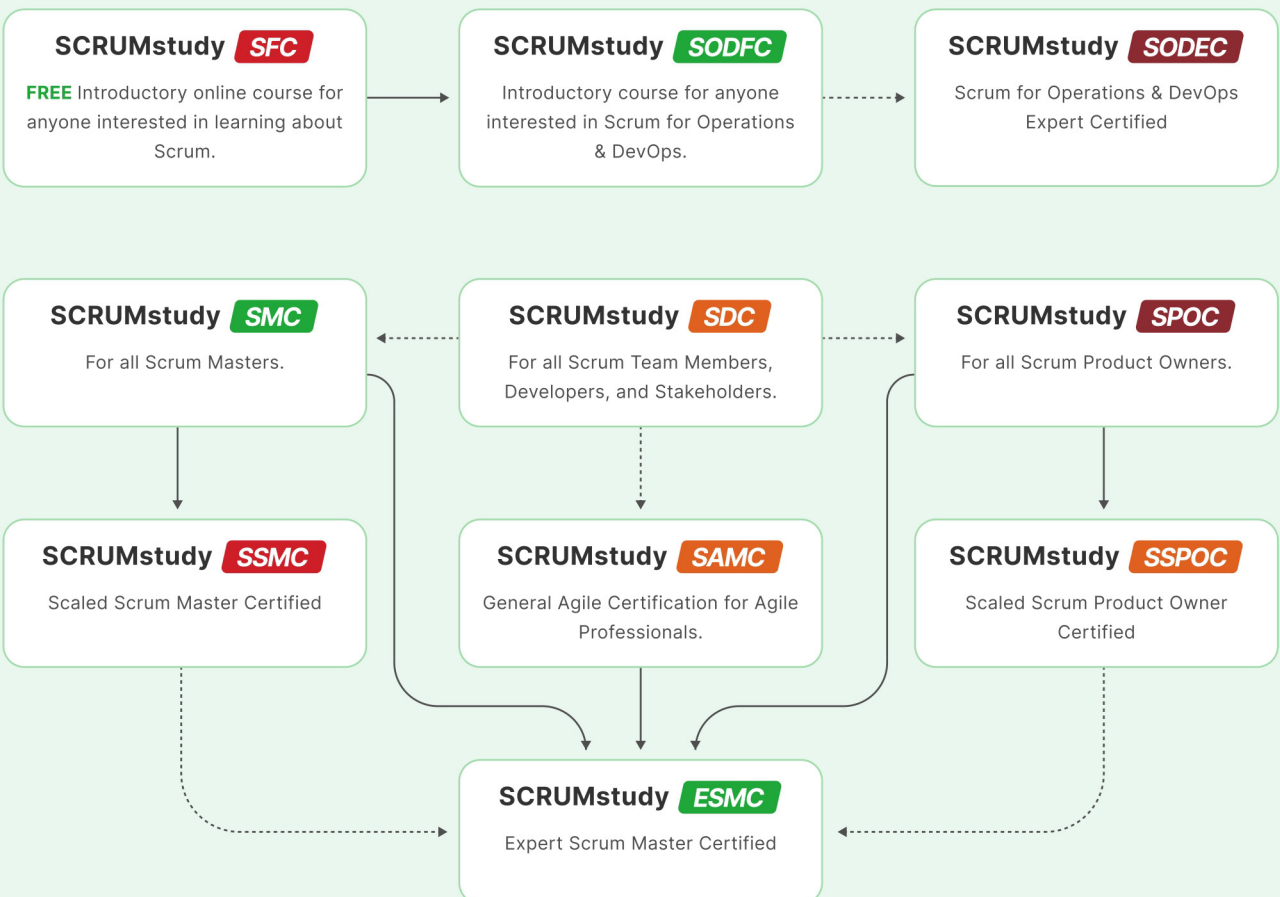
SCRUMstudy SFC

FREE Introductory online course for anyone interested in learning about Scrum.

SCRUMstudy SODFC

Introductory course for anyone interested in Scrum for Operations & DevOps.

SCRUMstudy SODEC

Scrum for Operations & DevOps Expert Certified

SCRUMstudy SMC

For all Scrum Masters.

SCRUMstudy SDC

For all Scrum Team Members, Developers, and Stakeholders.

SCRUMstudy SPOC

For all Scrum Product Owners.

SCRUMstudy SSMC

Scaled Scrum Master Certified

SCRUMstudy SAMC

General Agile Certification for Agile Professionals.

SCRUMstudy SSPOC

Scaled Scrum Product Owner Certified

SCRUMstudy ESMC

Expert Scrum Master Certified